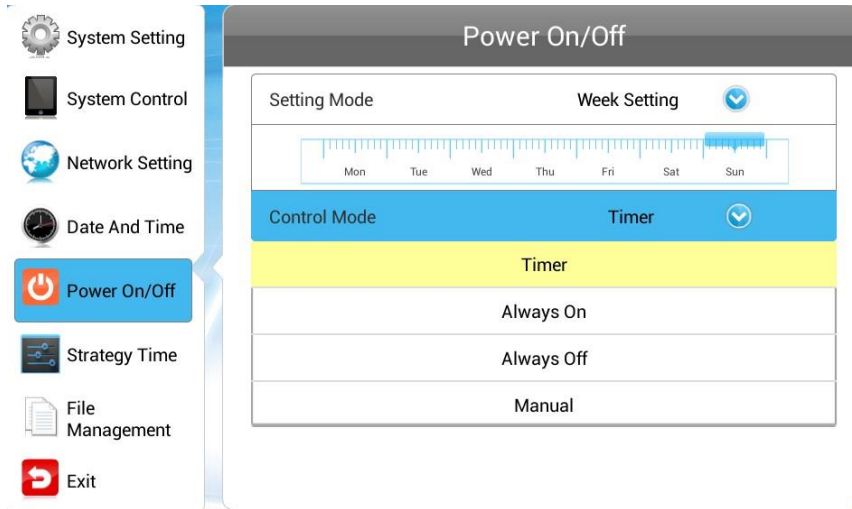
System Setting

System Control

Network Setting

Date And Time

Power On/Off

Strategy Time

File Management

Exit

Power On/Off

Setting Mode Week Setting

Mon Tue Wed Thu Fri Sat Sun

Control Mode Timer

Timer

Always On

Always Off

Manual